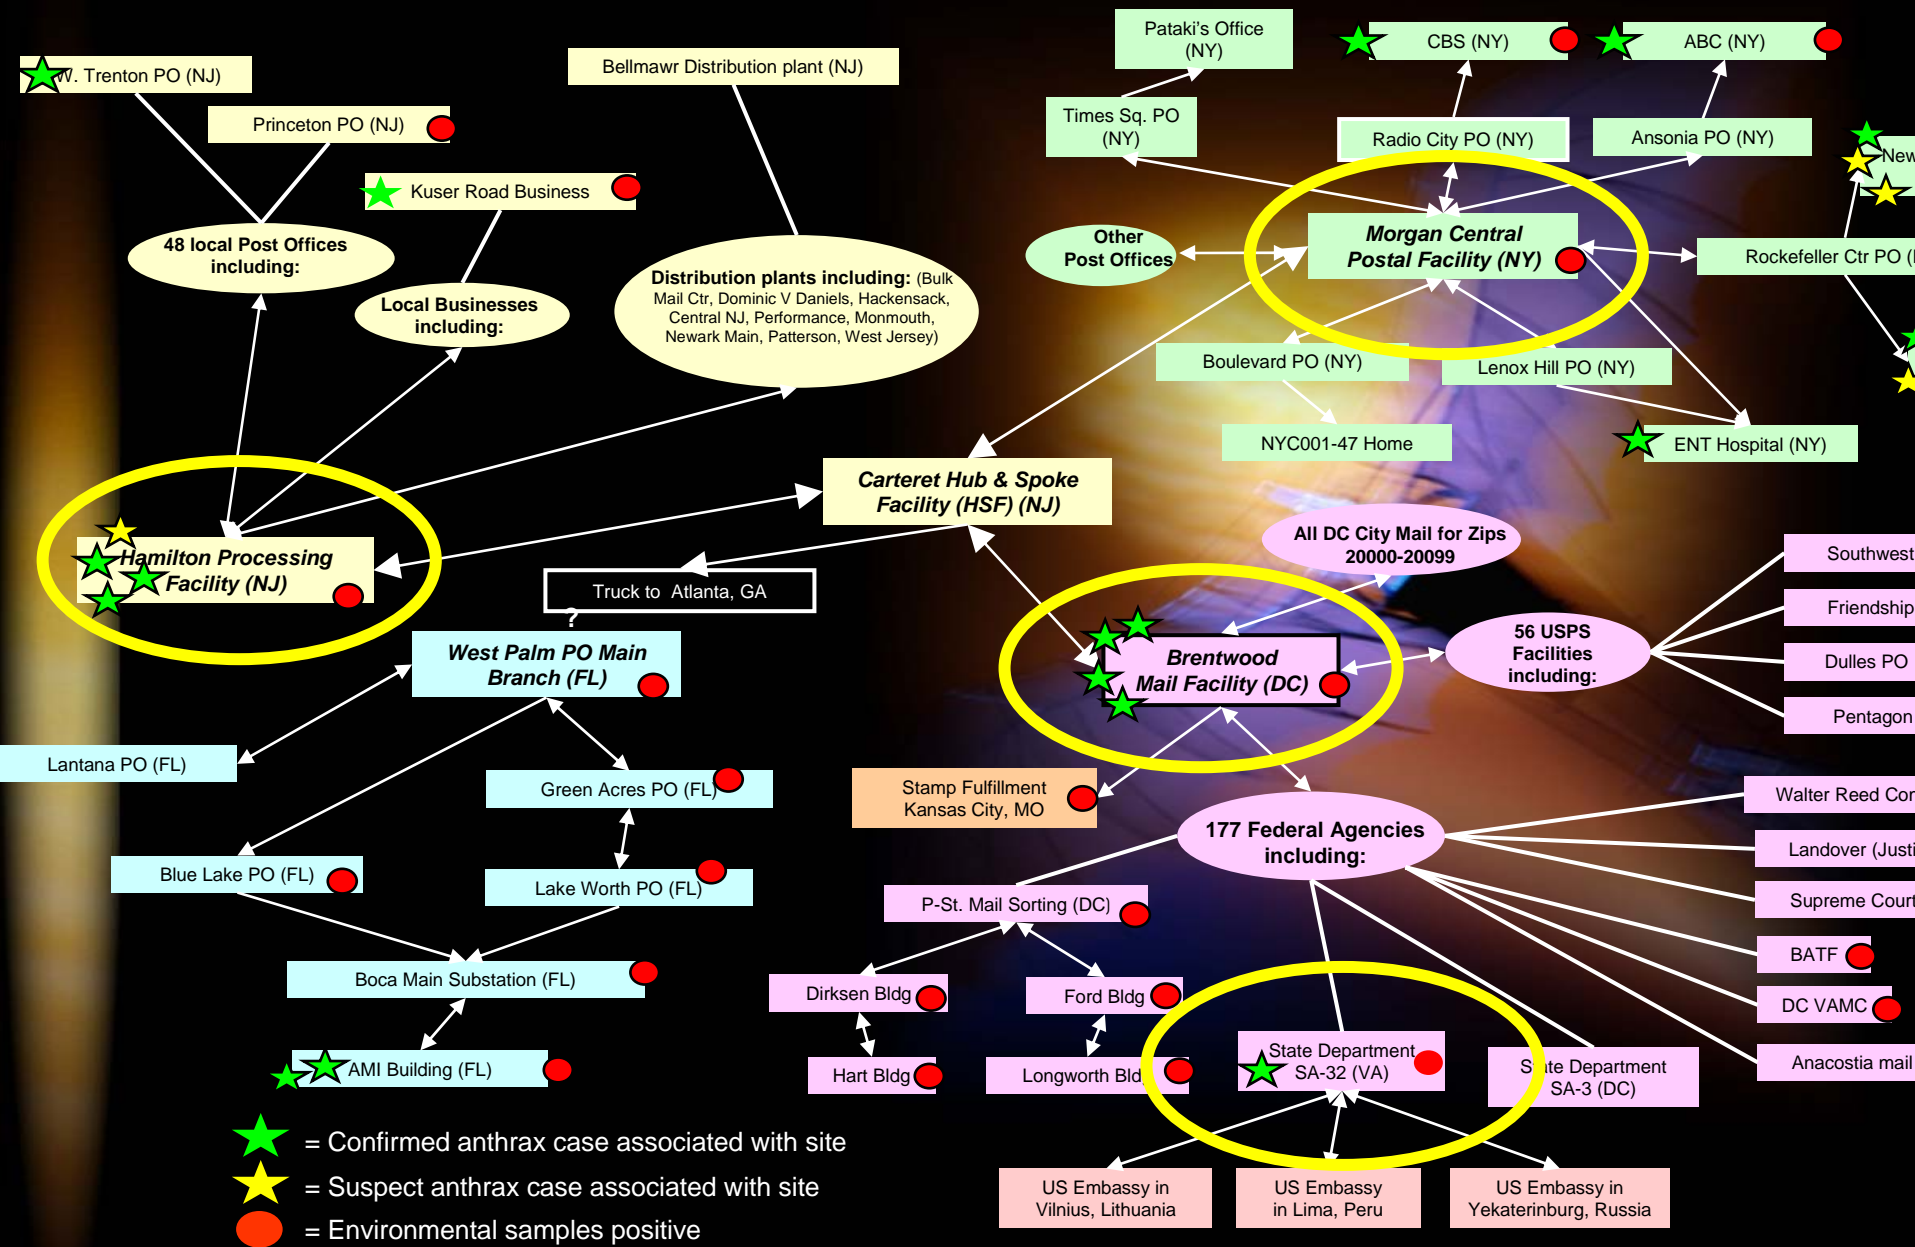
W. Trenton PO (NJ)

Princeton PO (NJ)

Kuser Road Business

48 local Post Offices including:

Local Businesses including:

Bellmawr Distribution plant (NJ)

Distribution plants including: (Bulk Mail Ctr, Dominic V Daniels, Hackensack, Central NJ, Performance, Monmouth, Newark Main, Patterson, West Jersey)

Pataki's Office (NY)

CBS (NY)

ABC (NY)

Times Sq. PO (NY)

Radio City PO (NY)

Ansonia PO (NY)

New

Other Post Offices

Morgan Central Postal Facility (NY)

Rockefeller Ctr PO (

Boulevard PO (NY)

Lenox Hill PO (NY)

NYC001-47 Home

ENT Hospital (NY)

Carteret Hub & Spoke Facility (HSF) (NJ)

Hamilton Processing Facility (NJ)

All DC City Mail for Zips 20000-20099

Truck to Atlanta, GA

?

West Palm PO Main Branch (FL)

Brentwood Mail Facility (DC)

56 USPS Facilities including:

Southwest

Friendship

Dulles PO

Pentagon

Lantana PO (FL)

Green Acres PO (FL)

Stamp Fulfillment Kansas City, MO

Walter Reed Cor

177 Federal Agencies including:

Landover (Justi

Blue Lake PO (FL)

Lake Worth PO (FL)

P-St. Mail Sorting (DC)

Supreme Court

BATF

Boca Main Substation (FL)

Dirksen Bldg

Ford Bldg

DC VAMC

State Department SA-32 (VA)

State Department SA-3 (DC)

Anacostia mail

AMI Building (FL)

Hart Bldg

Longworth Bld

= Confirmed anthrax case associated with site

= Suspect anthrax case associated with site

= Environmental samples positive

US Embassy in Vilnius, Lithuania

US Embassy in Lima, Peru

US Embassy in Yekaterinburg, Russia